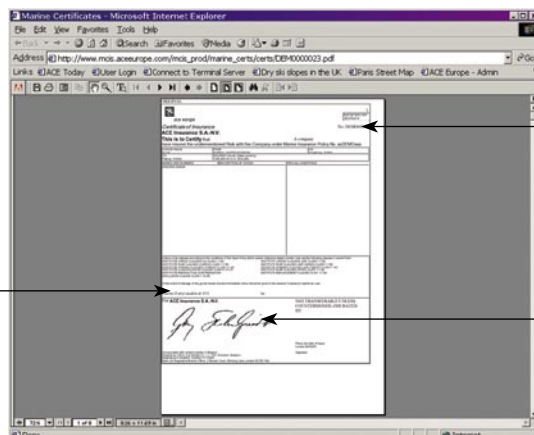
Marine Certificates - Microsoft Internet Explorer

File Edit View Favorites Tools Help

Back Search Favorites Media

Address http://www.mcis.aceeurope.com/mcis_prod/marine_certs/certs/DEM000023.pdf Go

Links ACE Today User Login Connect to Terminal Server Dry ski slopes in the UK Paris Street Map ACE Europe - Admin

ACE EUROPE

Certificate of Insurance

ACE Insurance S.A.-N.V.

This is to Certify that

For ACE Insurance S.A.-N.V.

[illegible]

1 of 1

Done

Internet